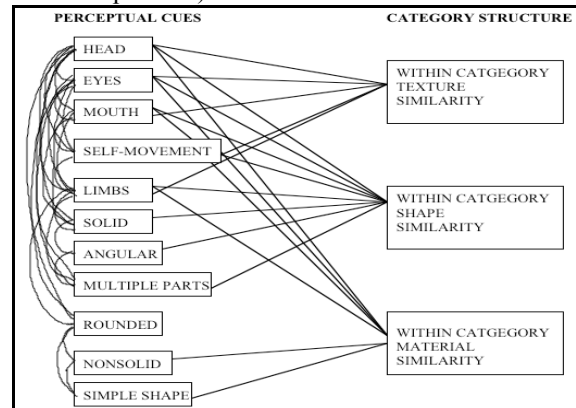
PERCEPTUAL CUES

CATEGORY STRUCTURE

HEAD

EYES

MOUTH

SELF-MOVEMENT

LIMBS

SOLID

ANGULAR

MULTIPLE PARTS

ROUNDED

NONSOLID

SIMPLE SHAPE

WITHIN CATGEGORY TEXTURE SIMILARITY

WITHIN CATGEGORY SHAPE SIMILARITY

WITHIN CATGEGORY MATERIAL SIMILARITY